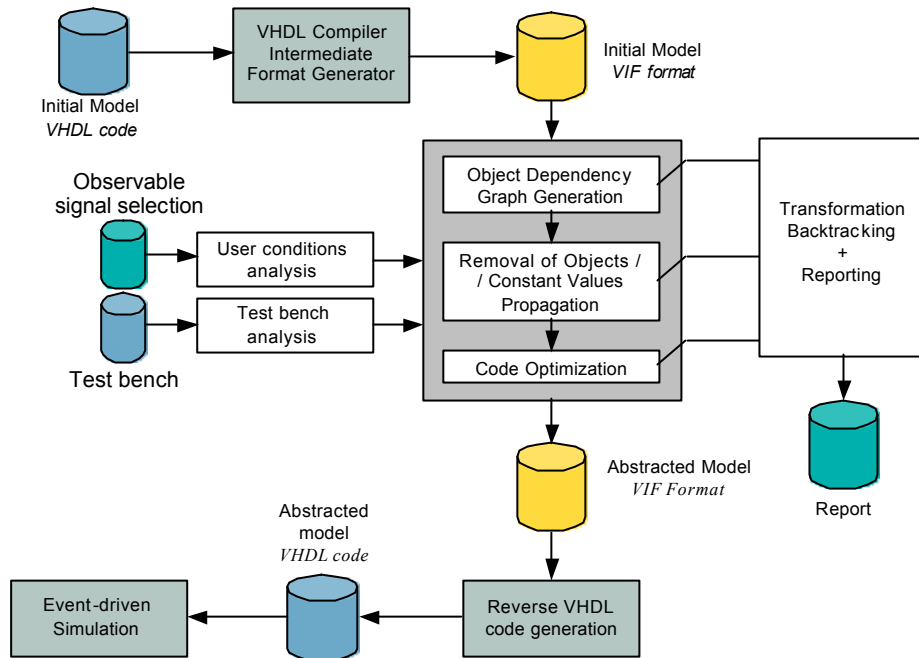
VHDL Compiler Intermediate Format Generator

Initial Model
*VIF format*

Initial Model
*VHDL code*

Observable signal selection

User conditions analysis

Test bench analysis

Test bench

Object Dependency Graph Generation

Removal of Objects / / Constant Values Propagation

Code Optimization

Transformation Backtracking + Reporting

Report

Abstracted Model
*VIF Format*

Abstracted model
*VHDL code*

Event-driven Simulation

Reverse VHDL code generation